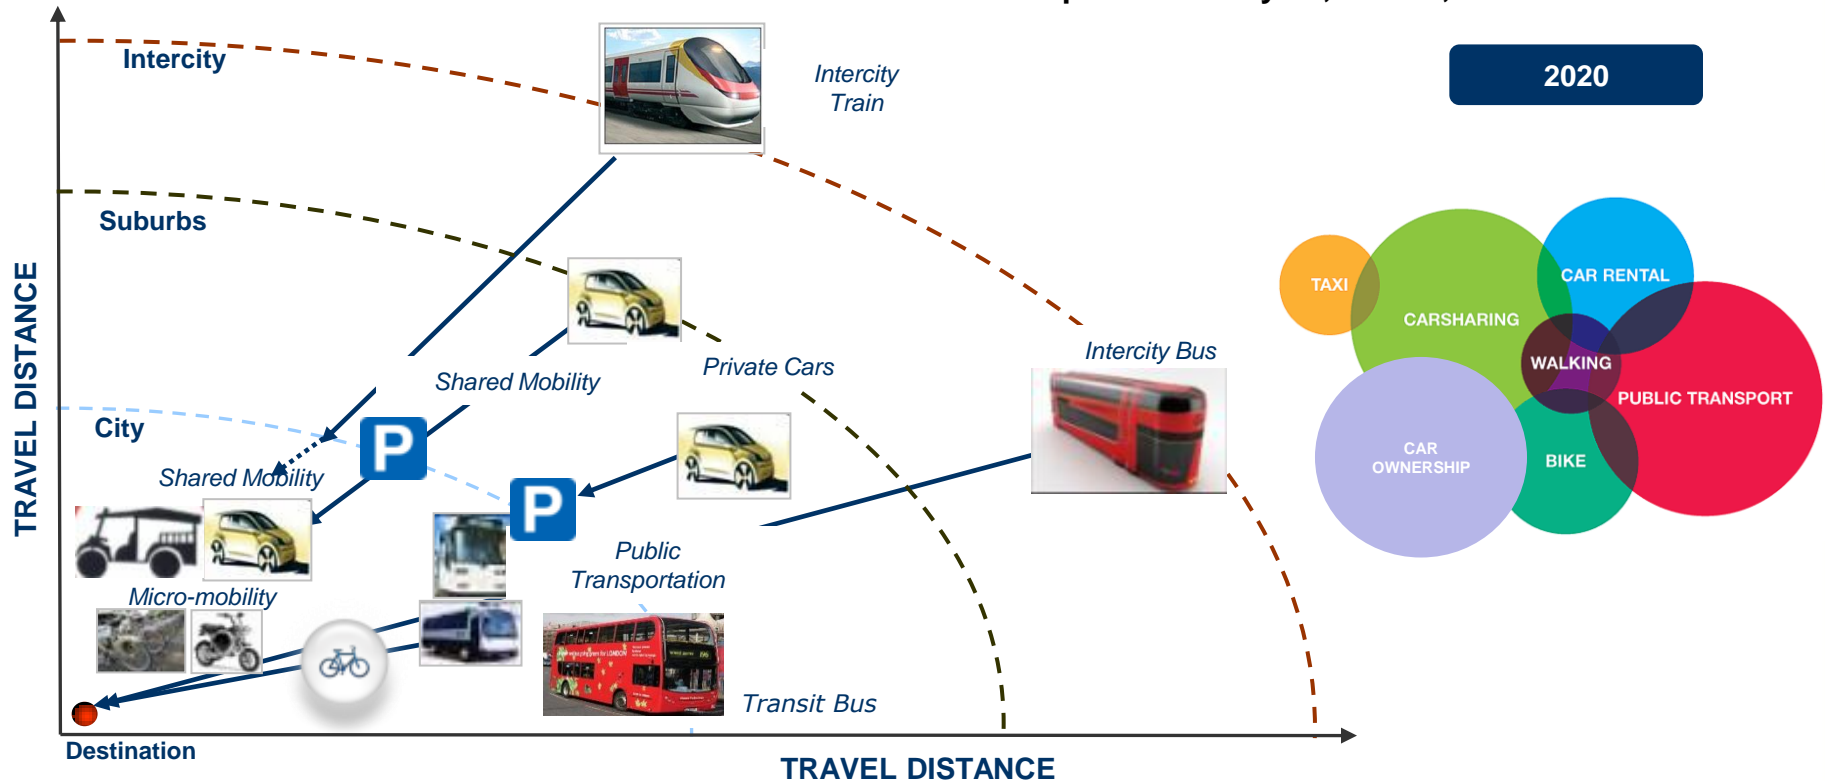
Intercity

Intercity Train

2020

Suburbs

TRAVEL DISTANCE

TAXI

CARSHARING

CAR RENTAL

WALKING

PUBLIC TRANSPORT

CAR OWNERSHIP

BIKE

Shared Mobility

Private Cars

Intercity Bus

City

Shared Mobility

P

P

Public Transportation

Micro-mobility

Transit Bus

Destination

TRAVEL DISTANCE